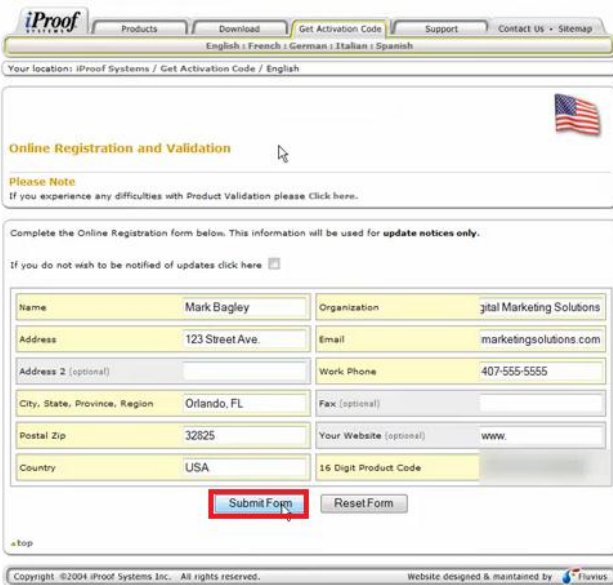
iProof SYSTEMS

Products | Download | Get Activation Code | Support | Contact Us • Sitemap

English : French : German : Italian : Spanish

Your location: iProof Systems / Get Activation Code / English

Online Registration and Validation

Please Note
If you experience any difficulties with Product Validation please Click here.

Complete the Online Registration form below. This information will be used for update notices only.

If you do not wish to be notified of updates click here

| | | | |
|---|---|---|---|
| Name | Mark Bagley | Organization | gital Marketing Solutions |
| Address | 123 Street Ave. | Email | marketingsolutions.com |
| Address 2 (optional) | | Work Phone | 407-555-5555 |
| City, State, Province, Region | Orlando, FL | Fax (optional) | |
| Postal Zip | 32825 | Your Website (optional) | www. |
| Country | USA | 16 Digit Product Code | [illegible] |

Submit Form | Reset Form

top

Copyright ©2004 iProof Systems Inc. All rights reserved.

Website designed & maintained by Fluvius